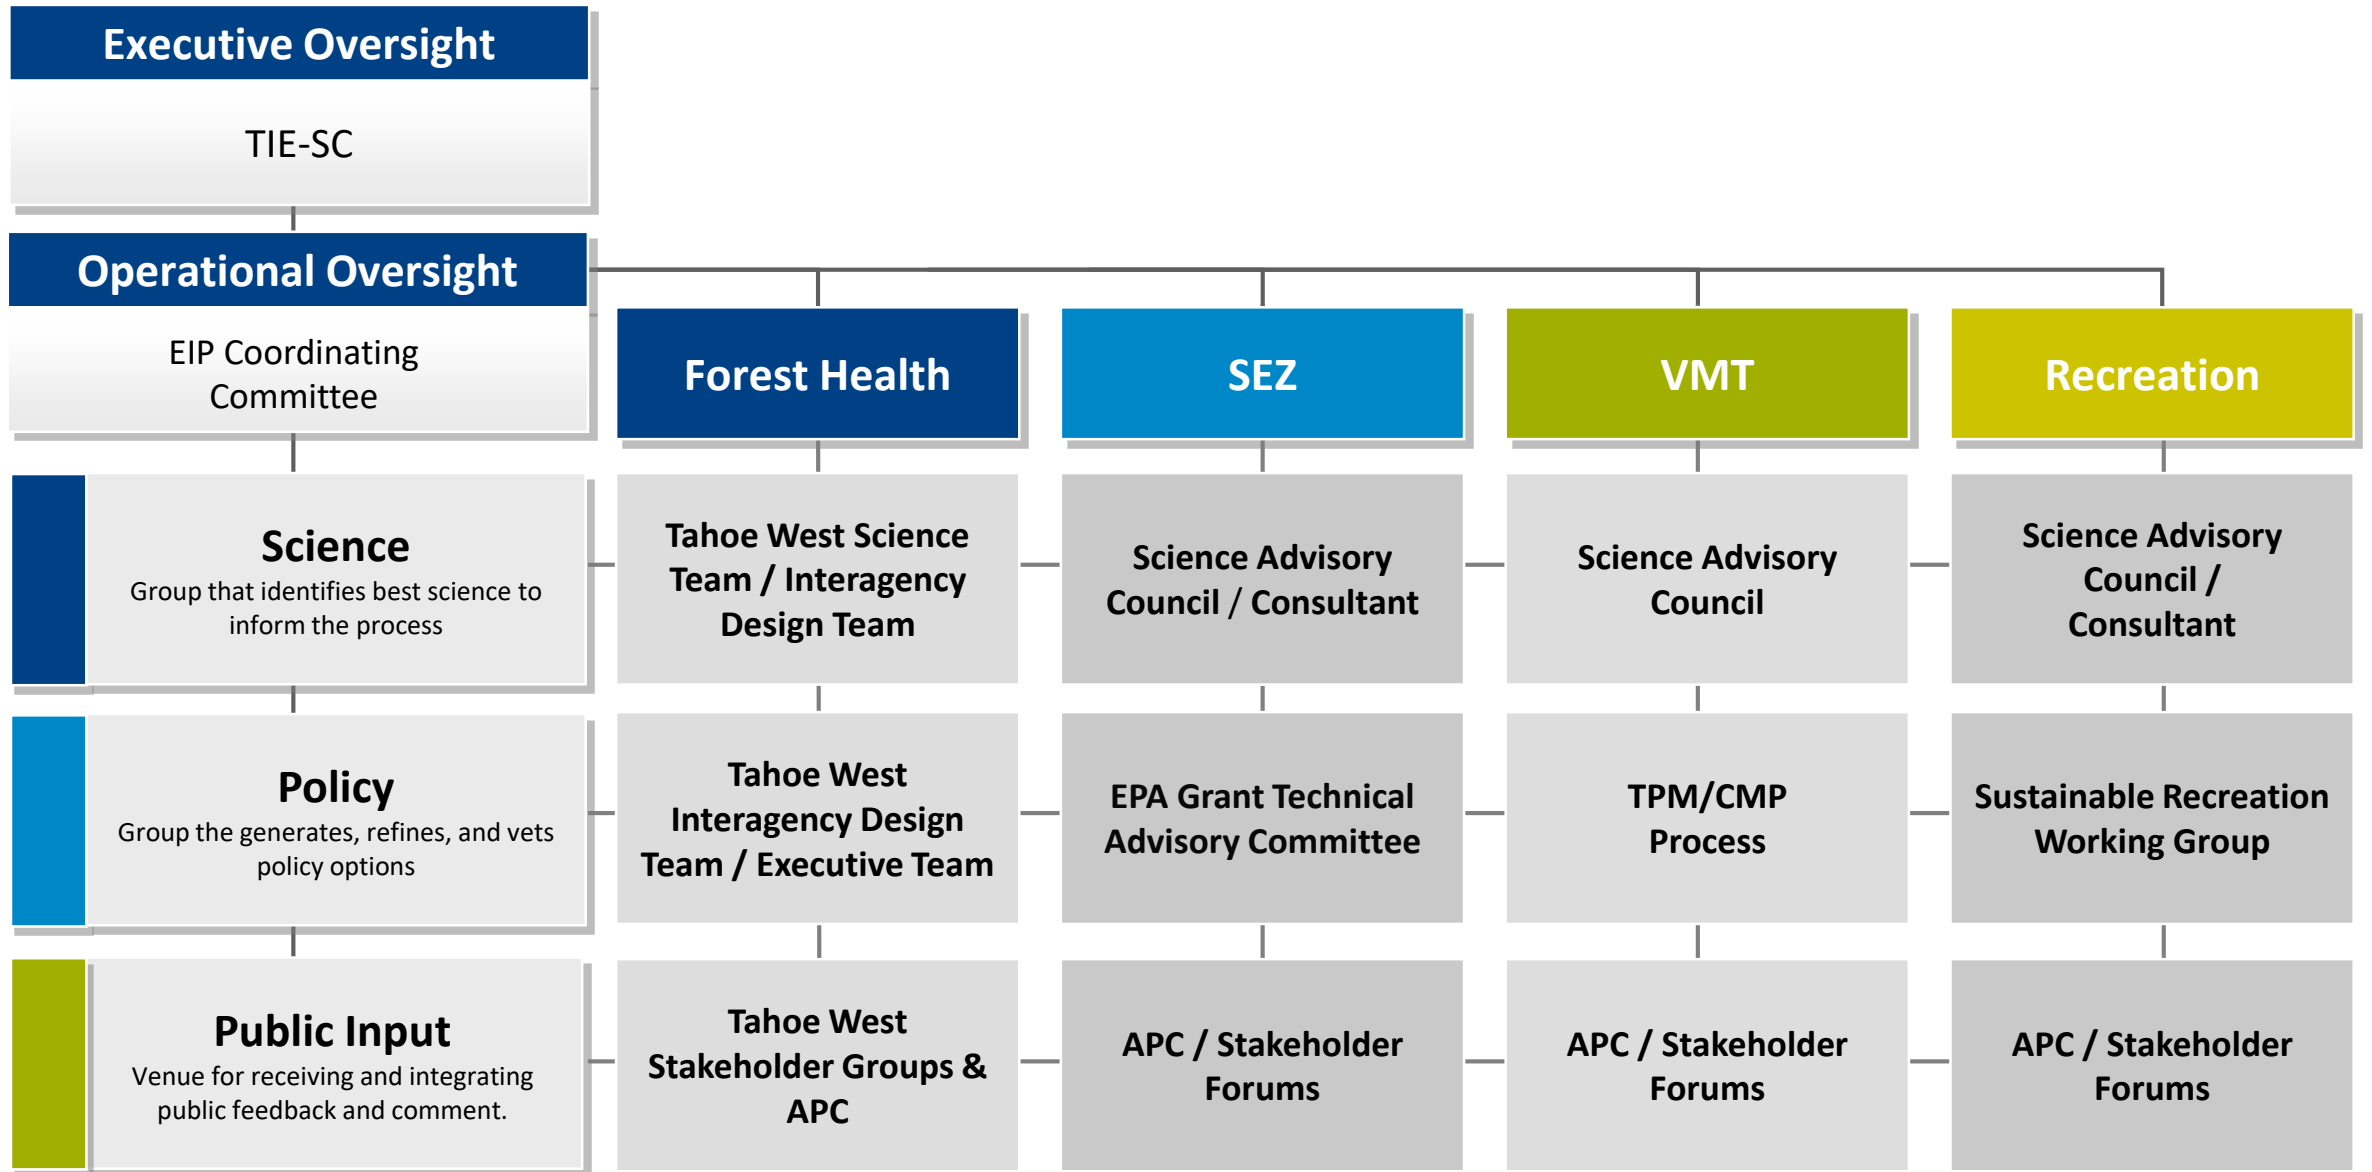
Executive Oversight

TIE-SC

Operational Oversight

EIP Coordinating Committee

Forest Health

SEZ

VMT

Recreation

Science
Group that identifies best science to inform the process

Tahoe West Science Team / Interagency Design Team

Science Advisory Council / Consultant

Science Advisory Council

Science Advisory Council / Consultant

Policy
Group the generates, refines, and vets policy options

Tahoe West Interagency Design Team / Executive Team

EPA Grant Technical Advisory Committee

TPM/CMP Process

Sustainable Recreation Working Group

Public Input
Venue for receiving and integrating public feedback and comment.

Tahoe West Stakeholder Groups & APC

APC / Stakeholder Forums

APC / Stakeholder Forums

APC / Stakeholder Forums